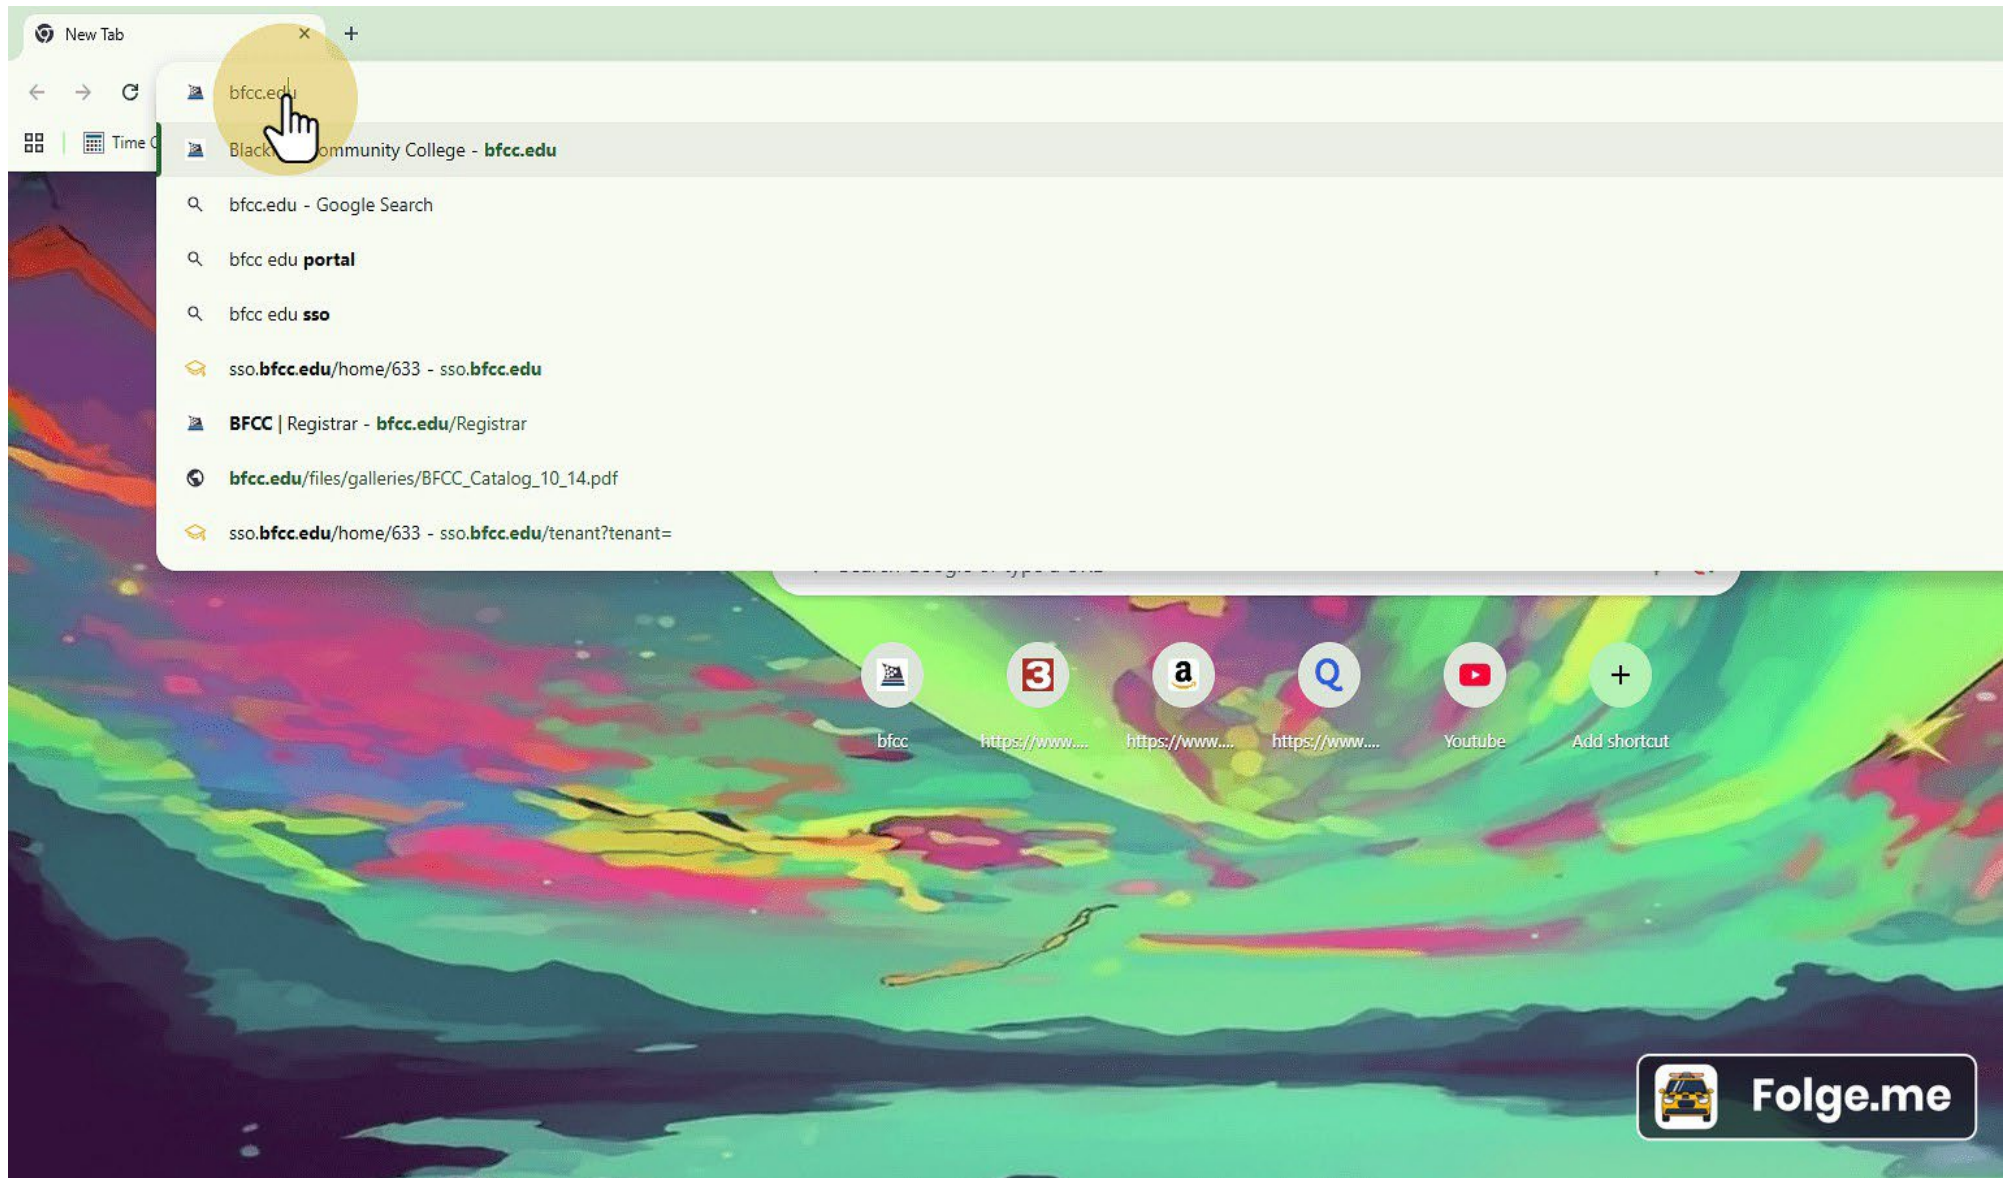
New Tab

bfcc.edu

Time C

Black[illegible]mmunity College - bfcc.edu

bfcc.edu - Google Search

bfcc edu portal

bfcc edu sso

sso.bfcc.edu/home/633 - sso.bfcc.edu

BFCC | Registrar - bfcc.edu/Registrar

bfcc.edu/files/galleries/BFCC_Catalog_10_14.pdf

sso.bfcc.edu/home/633 - sso.bfcc.edu/tenant?tenant=

bfcc

https://www....

https://www....

https://www....

Youtube

Add shortcut

Folge.me